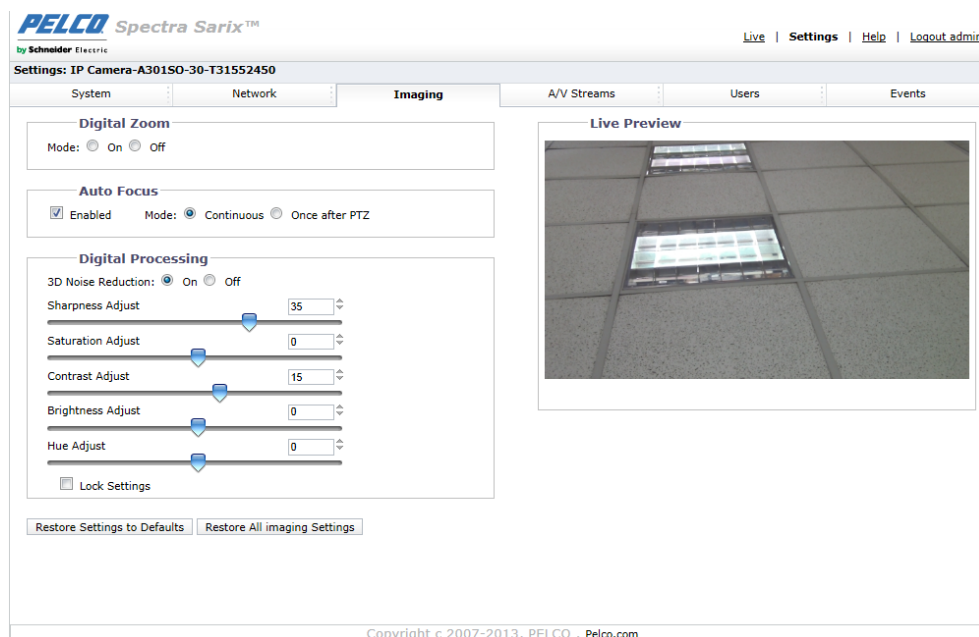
PELCO Spectra Sarix™
by Schneider Electric

Live | Settings | Help | Logout admin

Settings: IP Camera-A301SO-30-T31552450

System | Network | Imaging | A/V Streams | Users | Events

Digital Zoom
Mode: On Off

Auto Focus
Enabled Mode: Continuous Once after PTZ

Digital Processing
3D Noise Reduction: On Off
Sharpness Adjust 35
Saturation Adjust 0
Contrast Adjust 15
Brightness Adjust 0
Hue Adjust 0
Lock Settings

Live Preview

Restore Settings to Defaults Restore All imaging Settings

Copyright c 2007-2013, PELCO . Pelco.com